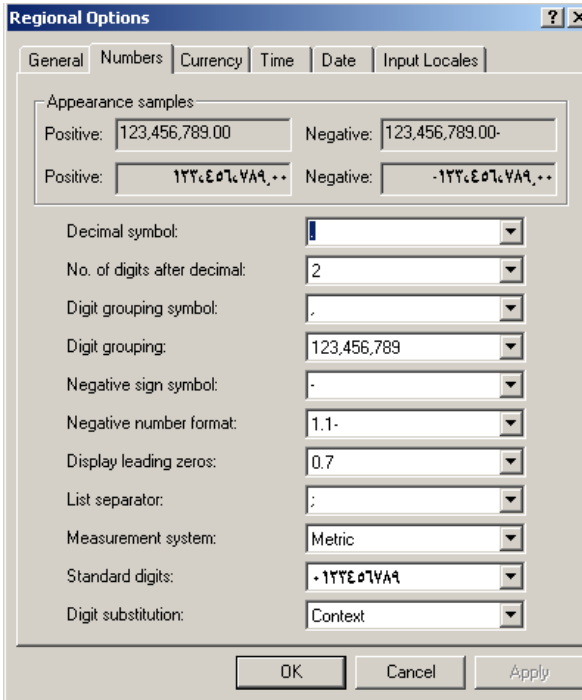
Regional Options

? X

General | Numbers | Currency | Time | Date | Input Locales

Appearance samples

Positive: 123,456,789.00

Negative: 123,456,789.00-

Positive: ١٢٣،٤٥٦،٧٨٩٫٠٠

Negative: -١٢٣،٤٥٦،٧٨٩٫٠٠

Decimal symbol: .

No. of digits after decimal: 2

Digit grouping symbol: ،

Digit grouping: 123,456,789

Negative sign symbol: -

Negative number format: 1.1-

Display leading zeros: 0.7

List separator: ;

Measurement system: Metric

Standard digits: ٠١٢٣٤٥٦٧٨٩

Digit substitution: Context

OK | Cancel | Apply